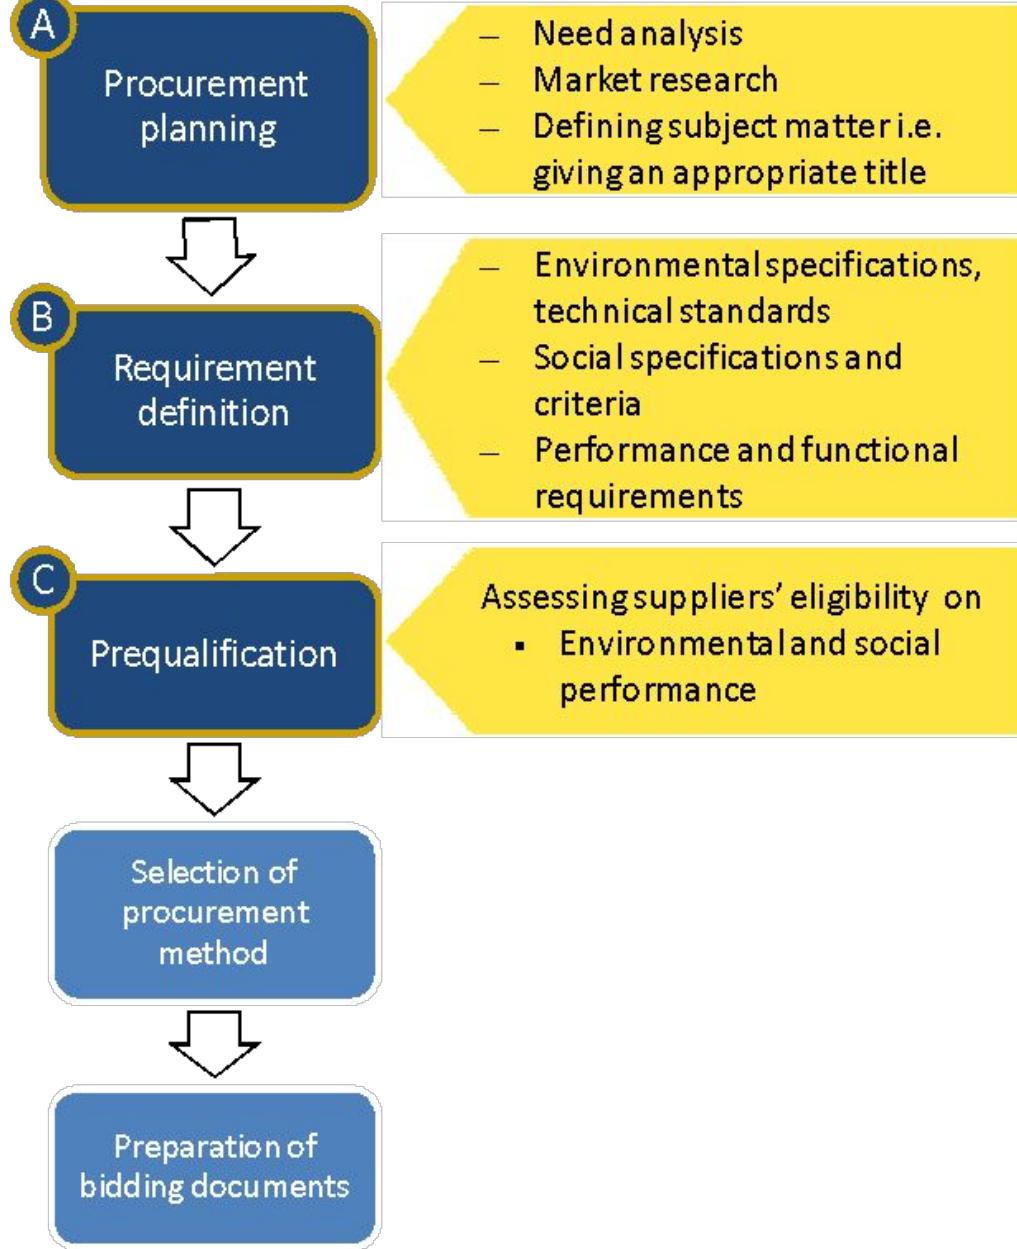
A

Procurement planning

– Need analysis
– Market research
– Defining subject matter i.e. giving an appropriate title

B

Requirement definition

– Environmental specifications, technical standards
– Social specifications and criteria
– Performance and functional requirements

C

Prequalification

Assessing suppliers' eligibility on
▪ Environmental and social performance

Selection of procurement method

Preparation of bidding documents